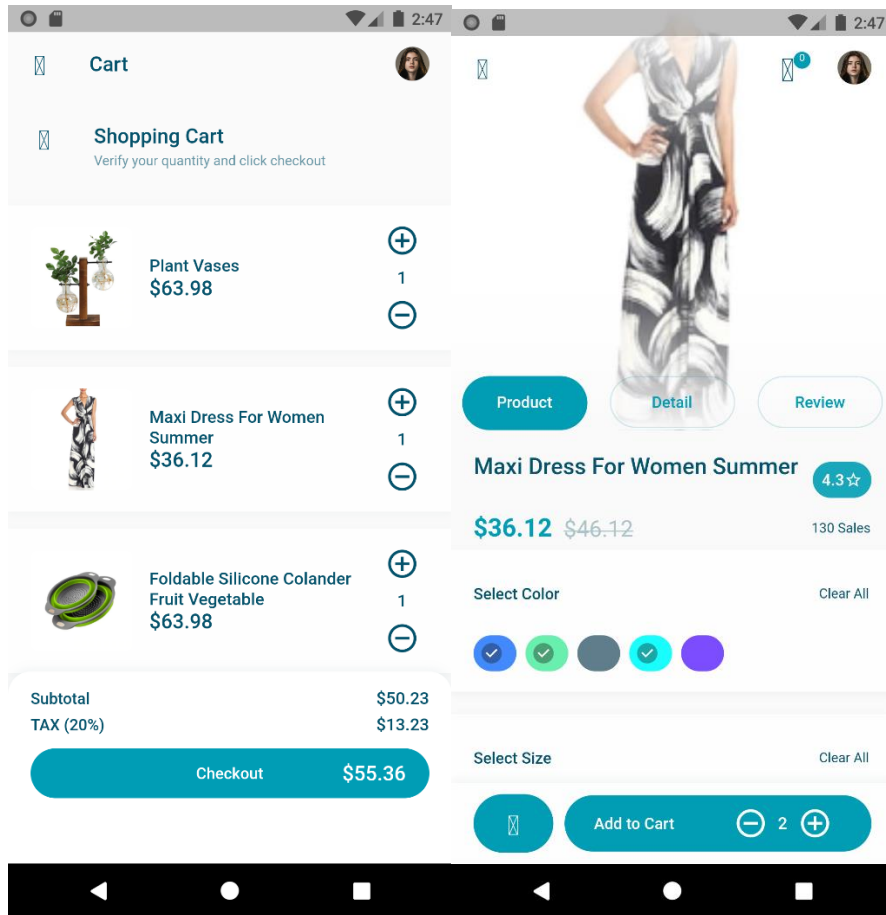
2:47

Cart

Shopping Cart
Verify your quantity and click checkout

Plant Vases
$63.98
1

Maxi Dress For Women Summer
$36.12
1

Foldable Silicone Colander Fruit Vegetable
$63.98
1

| Subtotal | $50.23 |
|---|---|
| TAX (20%) | $13.23 |

Checkout $55.36

2:47

0

Product Detail Review

Maxi Dress For Women Summer 4.3☆

$36.12 $46.12 130 Sales

Select Color Clear All

Select Size Clear All

Add to Cart 2